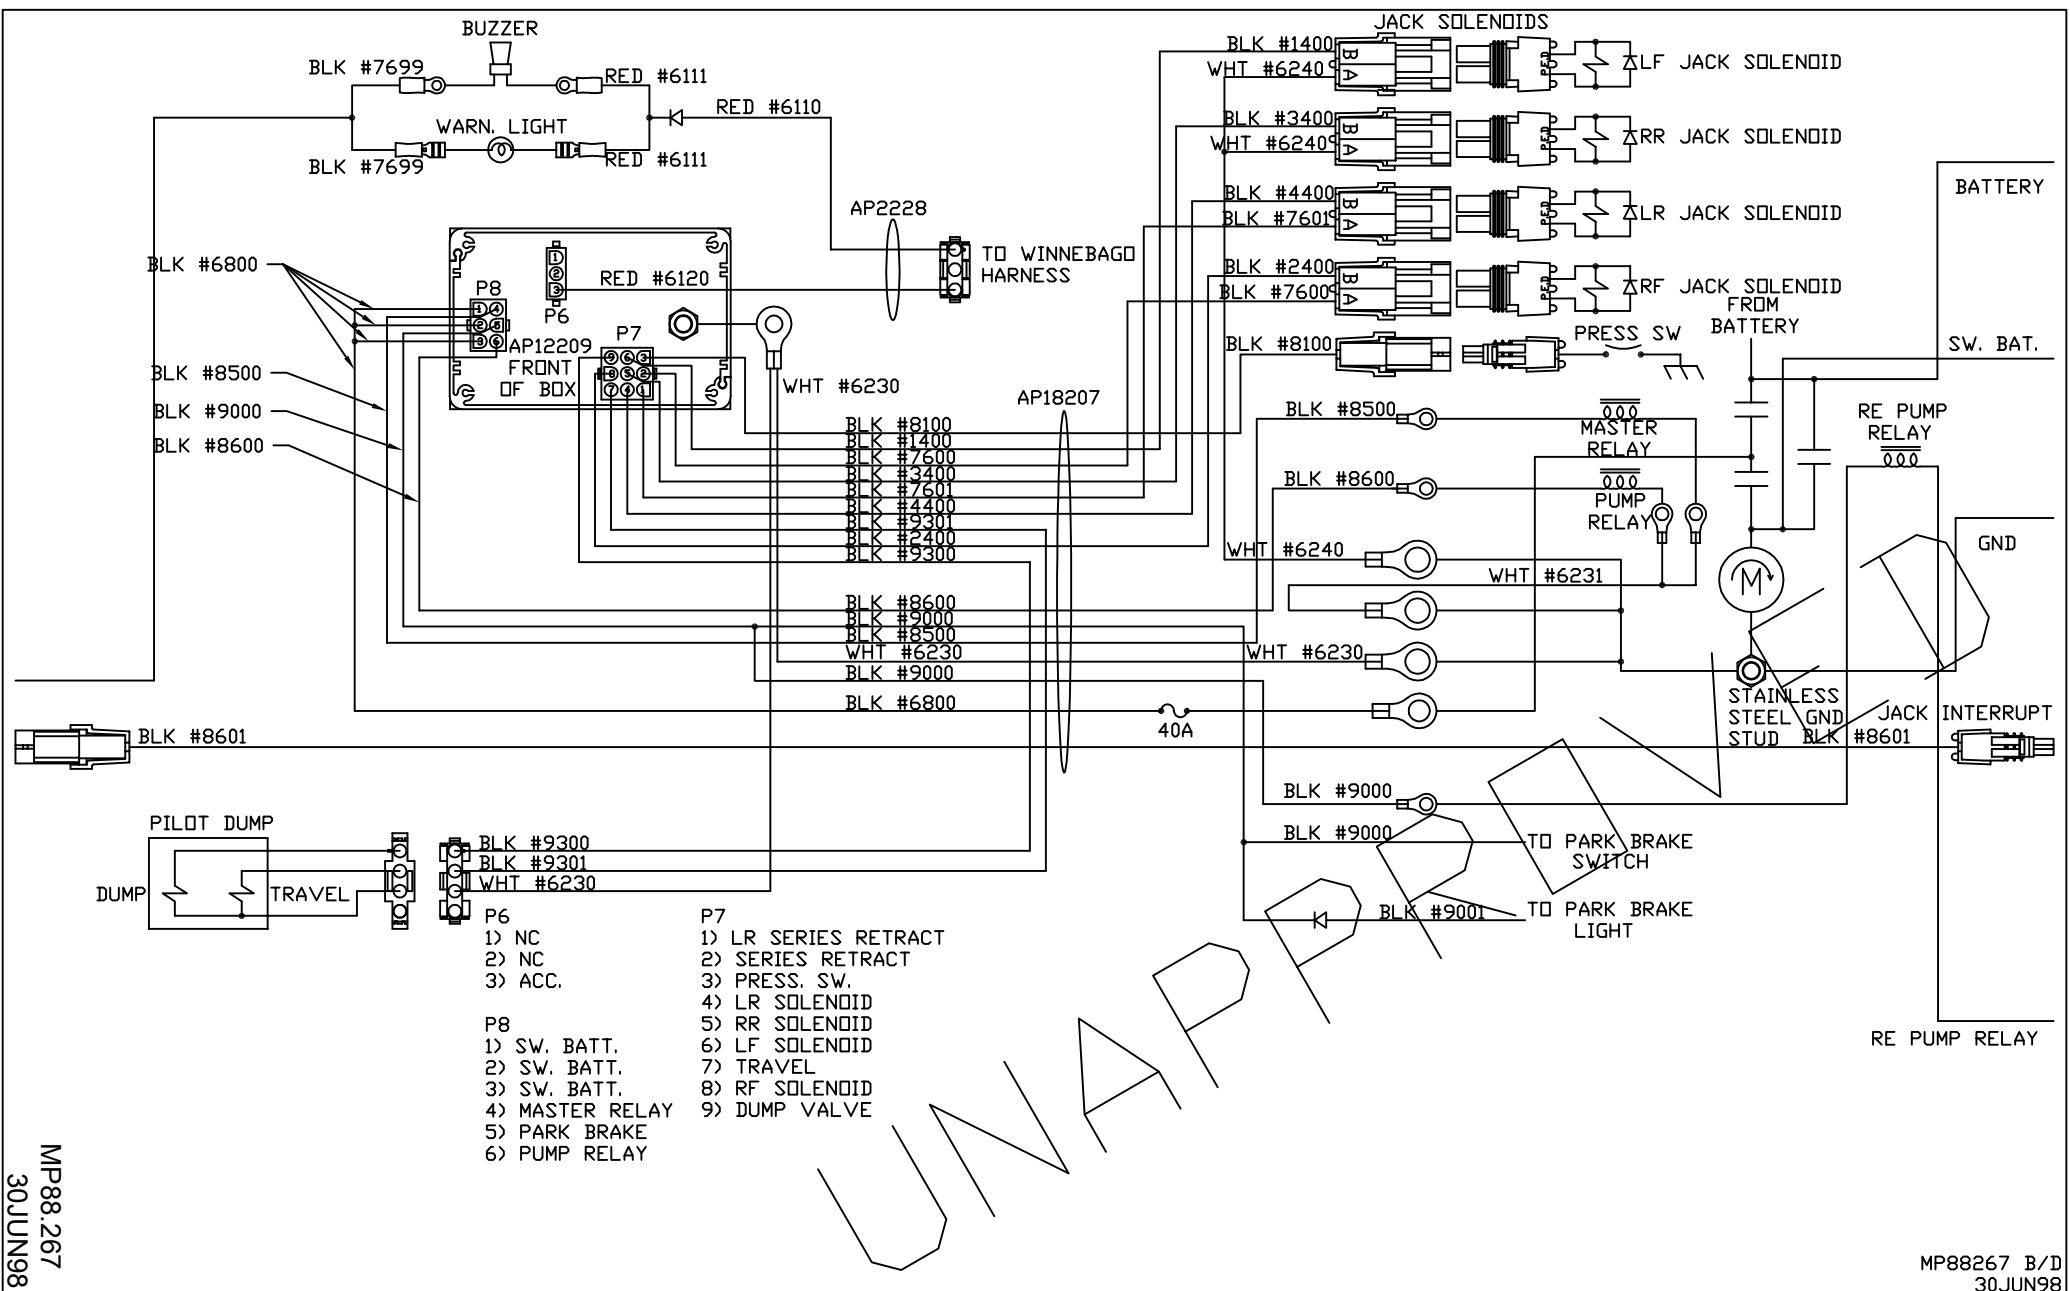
BUZZER
BLK #7699
RED #6111
RED #6110
WARN. LIGHT
BLK #7699
RED #6111

JACK SOLENOIDS
BLK #1400
WHT #6240
B A
LF JACK SOLENOID
BLK #3400
WHT #6240
RR JACK SOLENOID
BLK #4400
BLK #7601
LR JACK SOLENOID
BLK #2400
BLK #7600
RF JACK SOLENOID
BLK #8100
PRESS SW

BATTERY
FROM BATTERY
SW. BAT.

AP2228
TO WINNEBAGO HARNESS
BLK #6800
P8
1 4
2 5
3 6
1
2
3
P6
RED #6120
AP12209
FRONT OF BOX
P7
WHT #6230
BLK #8500
BLK #9000
BLK #8600
AP18207

BLK #8100
BLK #1400
BLK #7600
BLK #3400
BLK #7601
BLK #4400
BLK #9301
BLK #2400
BLK #9300

BLK #8500
MASTER RELAY
BLK #8600
PUMP RELAY
RE PUMP RELAY
WHT #6240
WHT #6231
GND

BLK #8600
BLK #9000
BLK #8500
WHT #6230
BLK #9000
WHT #6230
BLK #6800
40A
STAINLESS STEEL GND STUD
BLK #8601
BLK #8601
JACK INTERRUPT

BLK #9000
BLK #9000
TO PARK BRAKE SWITCH
BLK #9001
TO PARK BRAKE LIGHT

PILOT DUMP
DUMP
TRAVEL
BLK #9300
BLK #9301
WHT #6230

P6
1) NC
2) NC
3) ACC.

P8
1) SW. BATT.
2) SW. BATT.
3) SW. BATT.
4) MASTER RELAY
5) PARK BRAKE
6) PUMP RELAY

P7
1) LR SERIES RETRACT
2) SERIES RETRACT
3) PRESS. SW.
4) LR SOLENOID
5) RR SOLENOID
6) LF SOLENOID
7) TRAVEL
8) RF SOLENOID
9) DUMP VALVE

RE PUMP RELAY

UNAPPROVED

MP88.267
30JUN98

MP88267 B/D
30JUN98